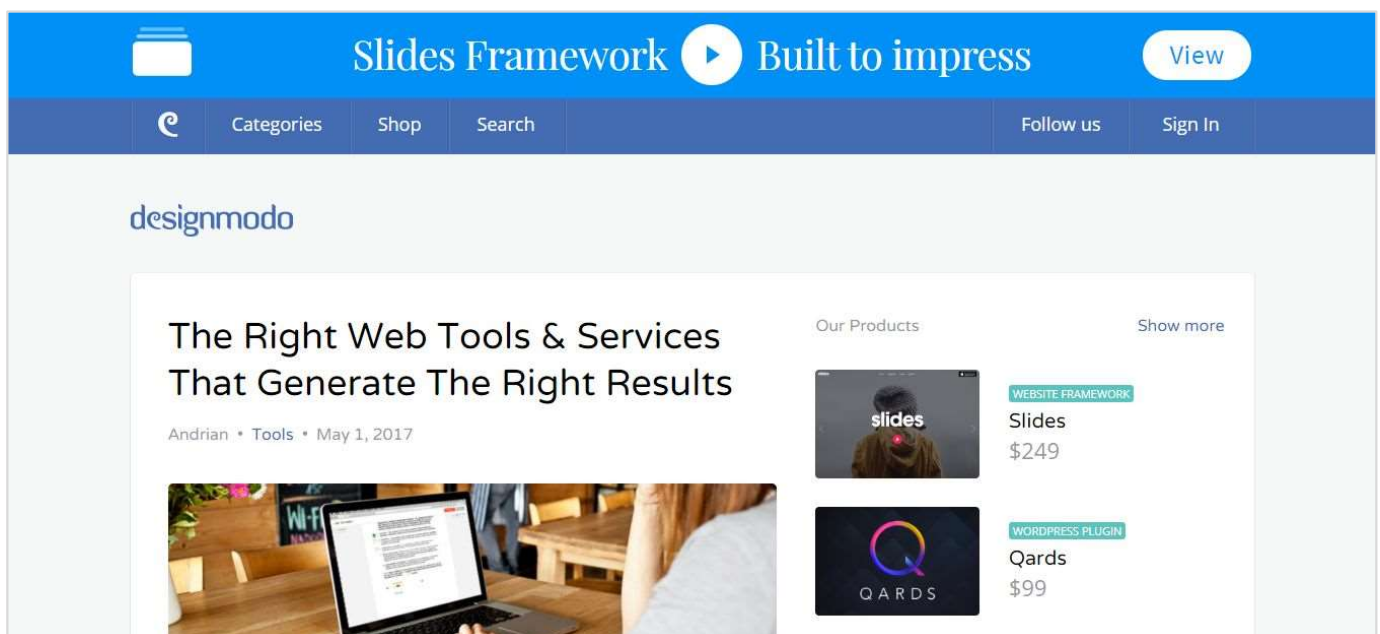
Slides Framework Built to impress View

Categories Shop Search Follow us Sign In

designmodo

The Right Web Tools & Services That Generate The Right Results

Andrian • Tools • May 1, 2017

Wi-Fi

Our Products Show more

slides

WEBSITE FRAMEWORK
Slides
$249

QARDS

WORDPRESS PLUGIN
Qards
$99